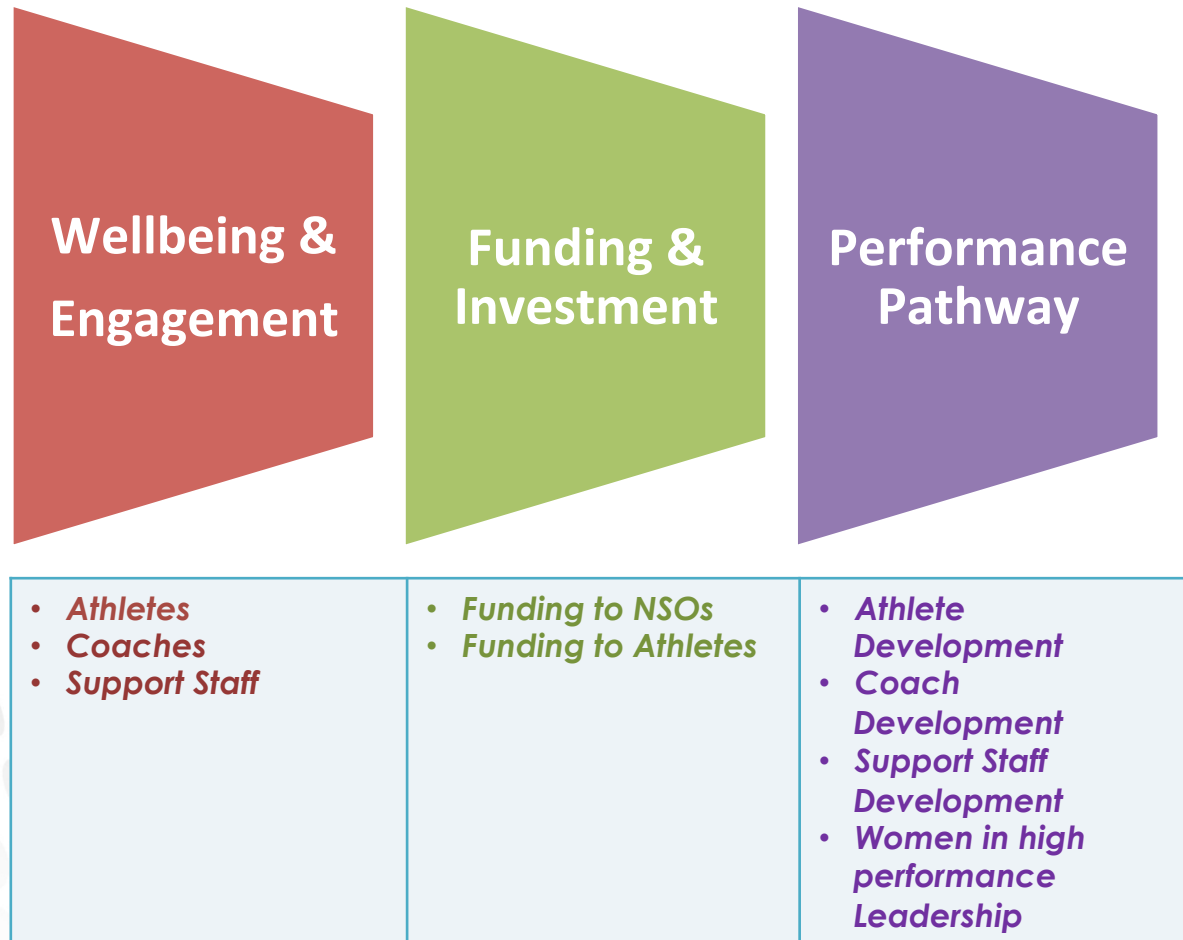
Wellbeing & Engagement

Funding & Investment

Performance Pathway

| • Athletes<br>• Coaches<br>• Support Staff | • Funding to NSOs<br>• Funding to Athletes | • Athlete Development<br>• Coach Development<br>• Support Staff Development<br>• Women in high performance Leadership |
|---|---|---|